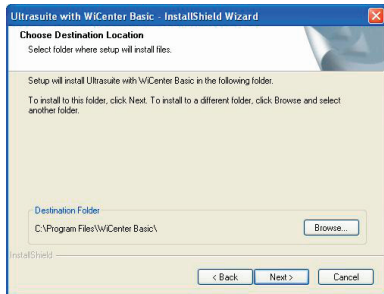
Ultrasuite with WiCenter Basic - InstallShield Wizard

Choose Destination Location
Select folder where setup will install files.

Setup will install Ultrasuite with WiCenter Basic in the following folder.

To install to this folder, click Next. To install to a different folder, click Browse and select another folder.

Destination Folder
C:\Program Files\WiCenter Basic\

Browse...

InstallShield

< Back Next > Cancel